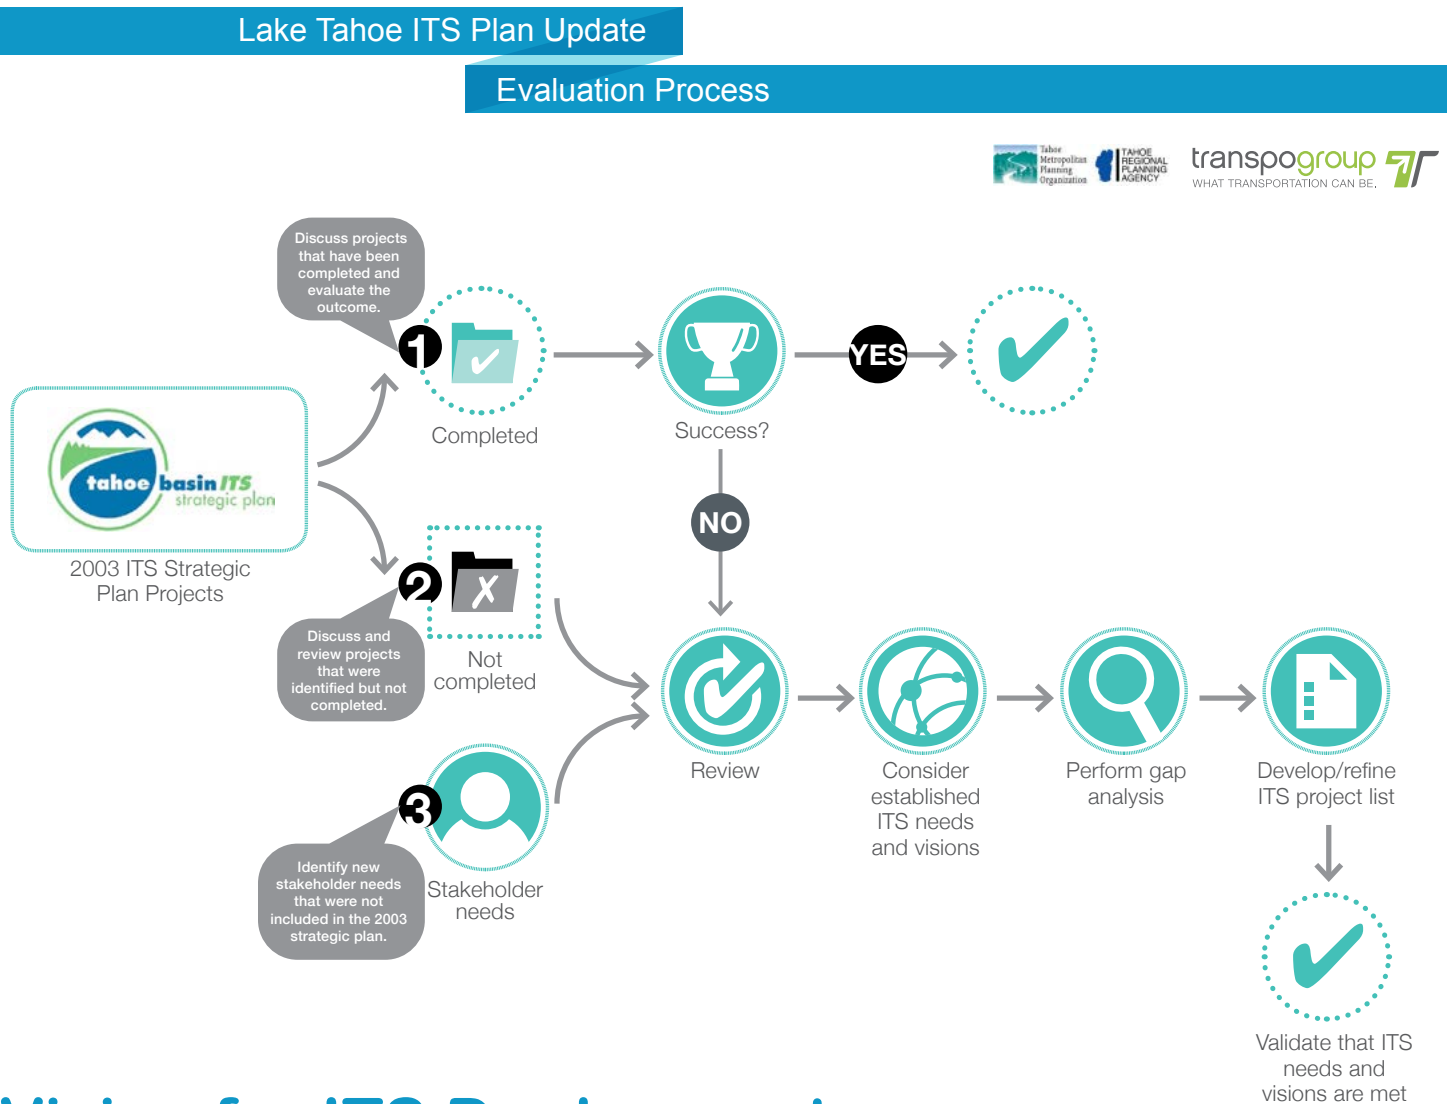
Lake Tahoe ITS Plan Update

Evaluation Process

Tahoe Metropolitan Planning Organization

TAHOE REGIONAL PLANNING AGENCY

transpogroup

WHAT TRANSPORTATION CAN BE.

tahoe basin ITS strategic plan

2003 ITS Strategic Plan Projects

Discuss projects that have been completed and evaluate the outcome.

1

Completed

Success?

YES

NO

Discuss and review projects that were identified but not completed.

2

Not completed

Identify new stakeholder needs that were not included in the 2003 strategic plan.

3

Stakeholder needs

Review

Consider established ITS needs and visions

Perform gap analysis

Develop/refine ITS project list

Validate that ITS needs and visions are met

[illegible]